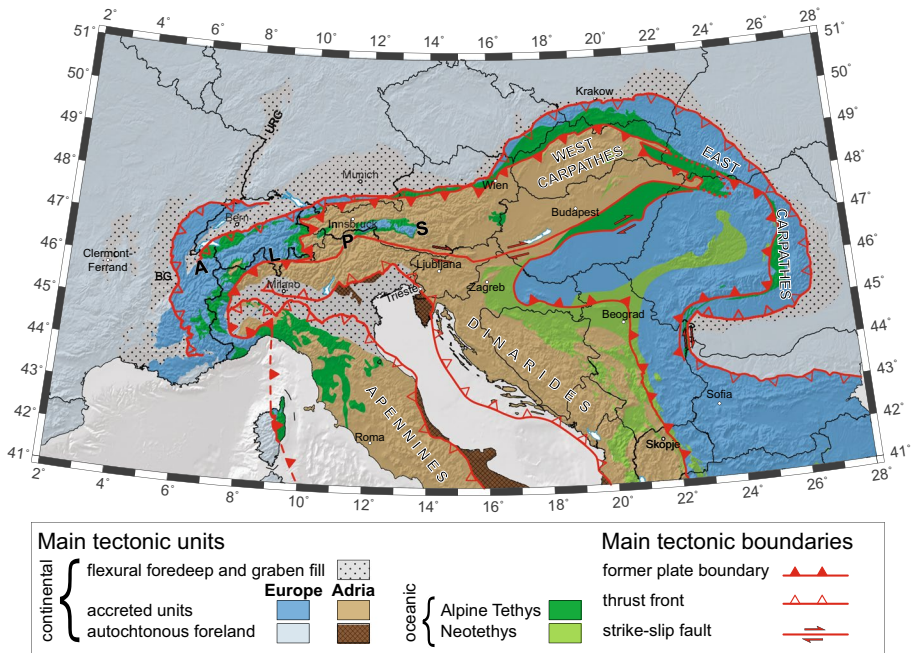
2° 4° 6° 8° 10° 12° 14° 16° 18° 20° 22° 24° 26° 28°

51° 50° 49° 48° 47° 46° 45° 44° 43° 42° 41°

51° 50° 49° 48° 47° 46° 45° 44° 43° 42° 41°

URG

Krakow

Munich

WEST CARPATHES

EAST

Wien

Bern

Innsbruck

S

P

Budapest

CARPATHES

Clermont-Ferrand

BG

A

L

Ljubljana

Milano

Trieste

Zagreb

Beograd

DINARIDES

APENNINES

Sofia

Roma

Skopje

2° 4° 6° 8° 10° 12° 14° 16° 18° 20° 22° 24° 26° 28°

Main tectonic units

continental

flexural foredeep and graben fill

Europe Adria

accreted units

autochtonous foreland

oceanic

Alpine Tethys

Neotethys

Main tectonic boundaries

former plate boundary

thrust front

strike-slip fault